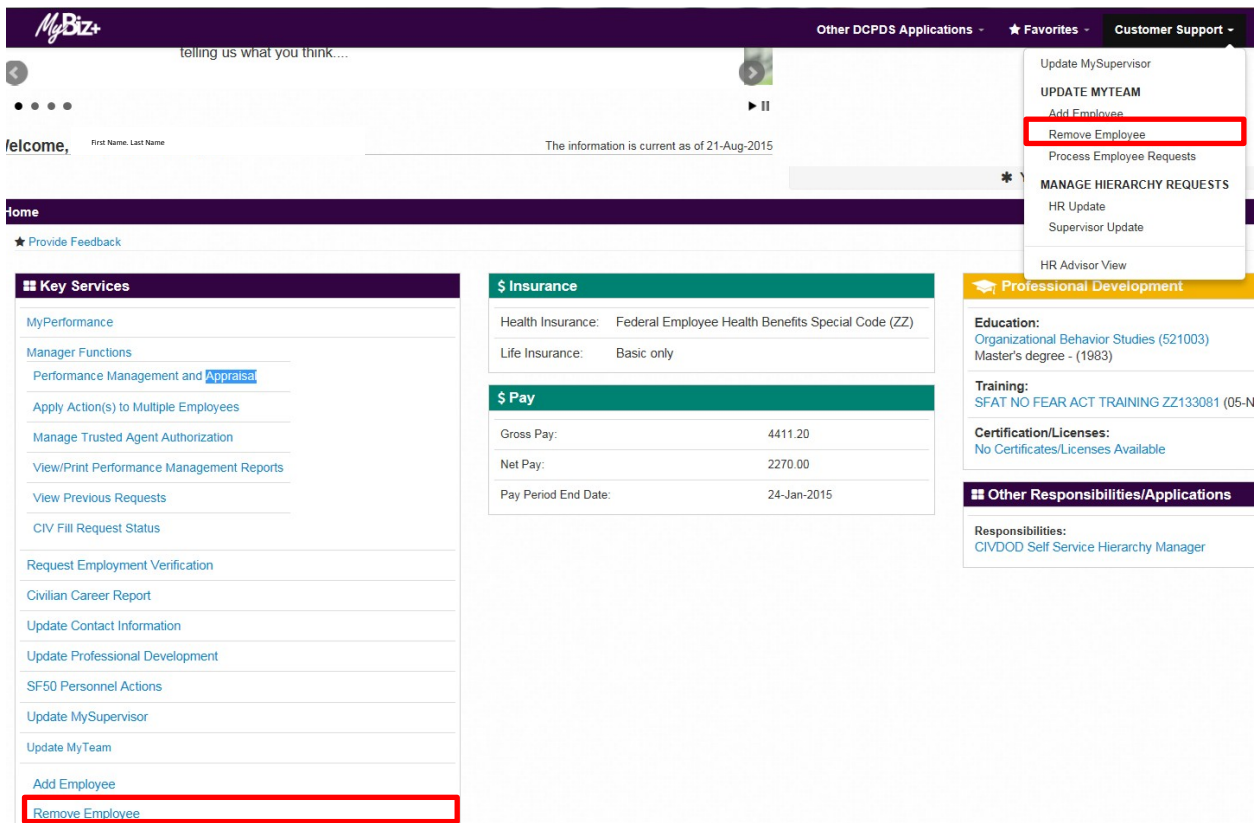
MyBiz+

Other DCPDS Applications ▾ ★ Favorites ▾ Customer Support ▾

telling us what you think....

Update MySupervisor
UPDATE MYTEAM
Add Employee
Remove Employee
Process Employee Requests
MANAGE HIERARCHY REQUESTS
HR Update
Supervisor Update
HR Advisor View

/elcome, First Name. Last Name

The information is current as of 21-Aug-2015

✱ Y

Home

★ Provide Feedback

Key Services

MyPerformance
Manager Functions
Performance Management and Appraisal
Apply Action(s) to Multiple Employees
Manage Trusted Agent Authorization
View/Print Performance Management Reports
View Previous Requests
CIV Fill Request Status
Request Employment Verification
Civilian Career Report
Update Contact Information
Update Professional Development
SF50 Personnel Actions
Update MySupervisor
Update MyTeam
Add Employee
Remove Employee

$ Insurance

| Health Insurance: | Federal Employee Health Benefits Special Code (ZZ) |
|---|---|
| Life Insurance: | Basic only |

$ Pay

| Gross Pay: | 4411.20 |
|---|---|
| Net Pay: | 2270.00 |
| Pay Period End Date: | 24-Jan-2015 |

Professional Development

Education:
Organizational Behavior Studies (521003)
Master's degree - (1983)

Training:
SFAT NO FEAR ACT TRAINING ZZ133081 (05-N

Certification/Licenses:
No Certificates/Licenses Available

Other Responsibilities/Applications

Responsibilities:
CIVDOD Self Service Hierarchy Manager